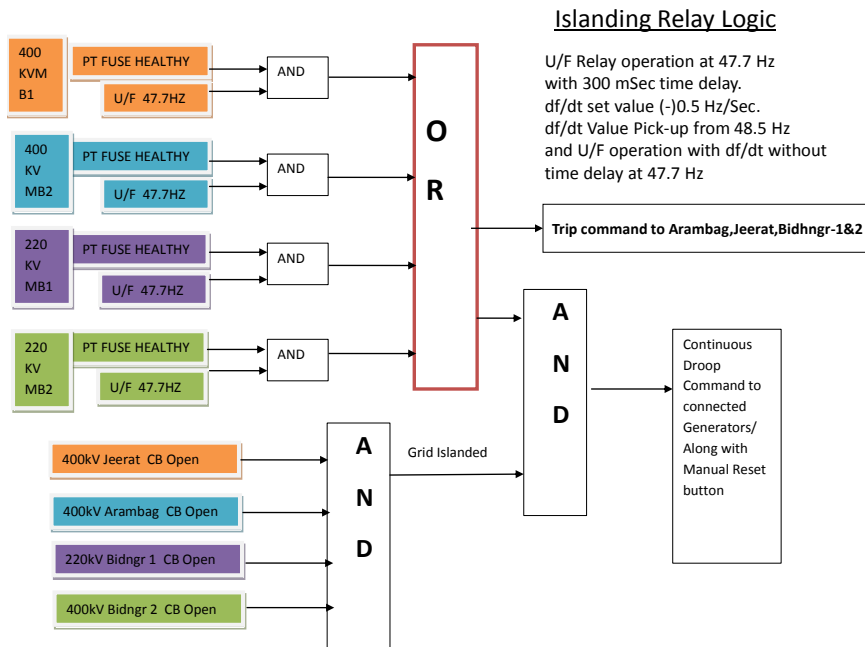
Islanding Relay Logic

U/F Relay operation at 47.7 Hz with 300 mSec time delay. df/dt set value (-)0.5 Hz/Sec. df/dt Value Pick-up from 48.5 Hz and U/F operation with df/dt without time delay at 47.7 Hz

400 KVM B1
PT FUSE HEALTHY
U/F 47.7HZ
AND

400 KV MB2
PT FUSE HEALTHY
U/F 47.7HZ
AND

220 KV MB1
PT FUSE HEALTHY
U/F 47.7HZ
AND

220 KV MB2
PT FUSE HEALTHY
U/F 47.7HZ
AND

O R

Trip command to Arambag,Jeerat,Bidhngr-1&2

A N D

Continuous Droop Command to connected Generators/ Along with Manual Reset button

400kV Jeerat CB Open
400kV Arambag CB Open
220kV Bidngr 1 CB Open
400kV Bidngr 2 CB Open

A N D

Grid Islanded